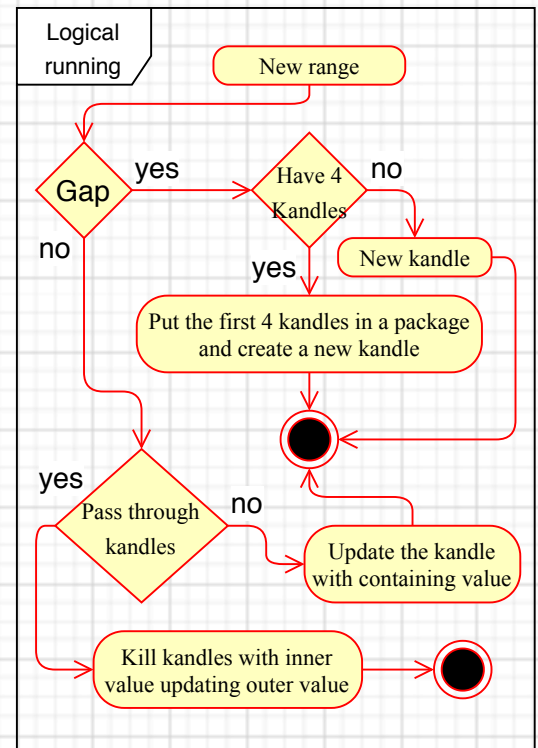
Logical running

New range

Gap

yes

Have 4 Kandles

no

New kandle

no

yes

Put the first 4 kandles in a package and create a new kandle

yes

Pass through kandles

no

Update the kandle with containing value

Kill kandles with inner value updating outer value